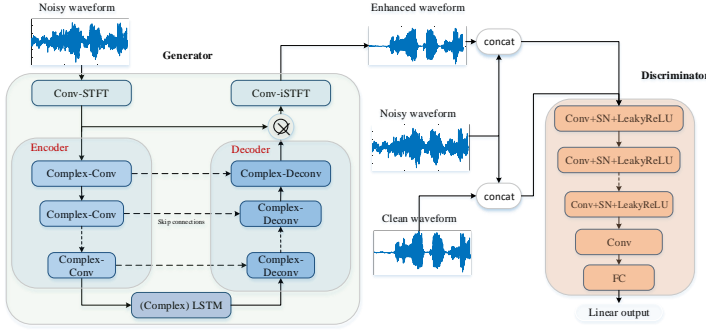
Noisy waveform

Generator

Conv-STFT

Conv-iSTFT

Encoder

Decoder

Complex-Conv

Complex-Deconv

Complex-Conv

Complex-Deconv

Skip connections

Complex-Conv

Complex-Deconv

(Complex) LSTM

Enhanced waveform

concat

Noisy waveform

concat

Clean waveform

Discriminator

Conv+SN+LeakyReLU

Conv+SN+LeakyReLU

Conv+SN+LeakyReLU

Conv

FC

Linear output